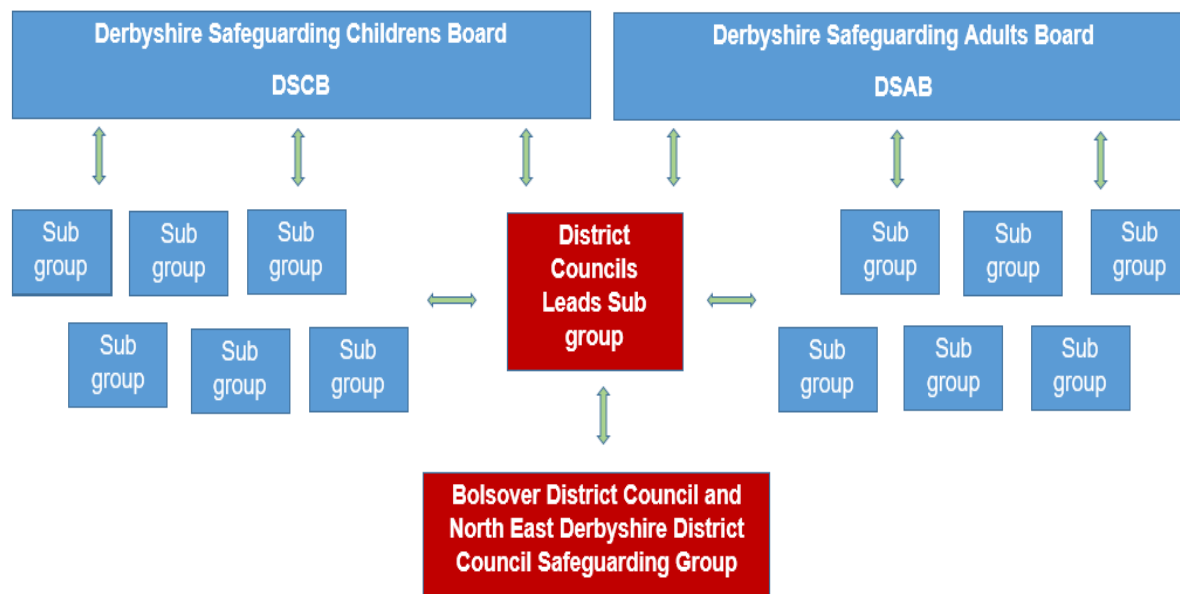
Derbyshire Safeguarding Childrens Board

DSCB

Derbyshire Safeguarding Adults Board

DSAB

Sub group

Sub group

Sub group

Sub group

Sub group

Sub group

District Councils Leads Sub group

Sub group

Sub group

Sub group

Sub group

Sub group

Sub group

Bolsover District Council and North East Derbyshire District Council Safeguarding Group